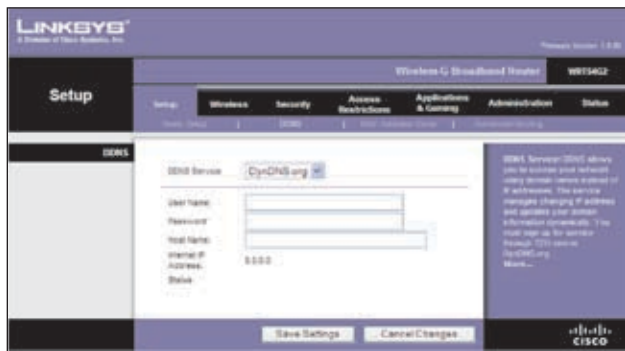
LINKSYS®
A Division of Cisco Systems, Inc.

Firmware Version: 1.0.00

Wireless-G Broadband Router WRT54G2

Setup

Setup | Wireless | Security | Access Restrictions | Applications & Gaming | Administration | Status

Basic Setup | DDNS | MAC Address Clone | Advanced Routing

DDNS

DDNS Service: DynDNS.org

User Name:
Password:
Host Name:
Internet IP Address: 0.0.0.0
Status:

DDNS Service: DDNS allows you to access your network using domain names instead of IP addresses. The service manages changing IP address and updates your domain information dynamically. You must sign up for service through TZO.com or DynDNS.org.
More...

Save Settings | Cancel Changes

cisco